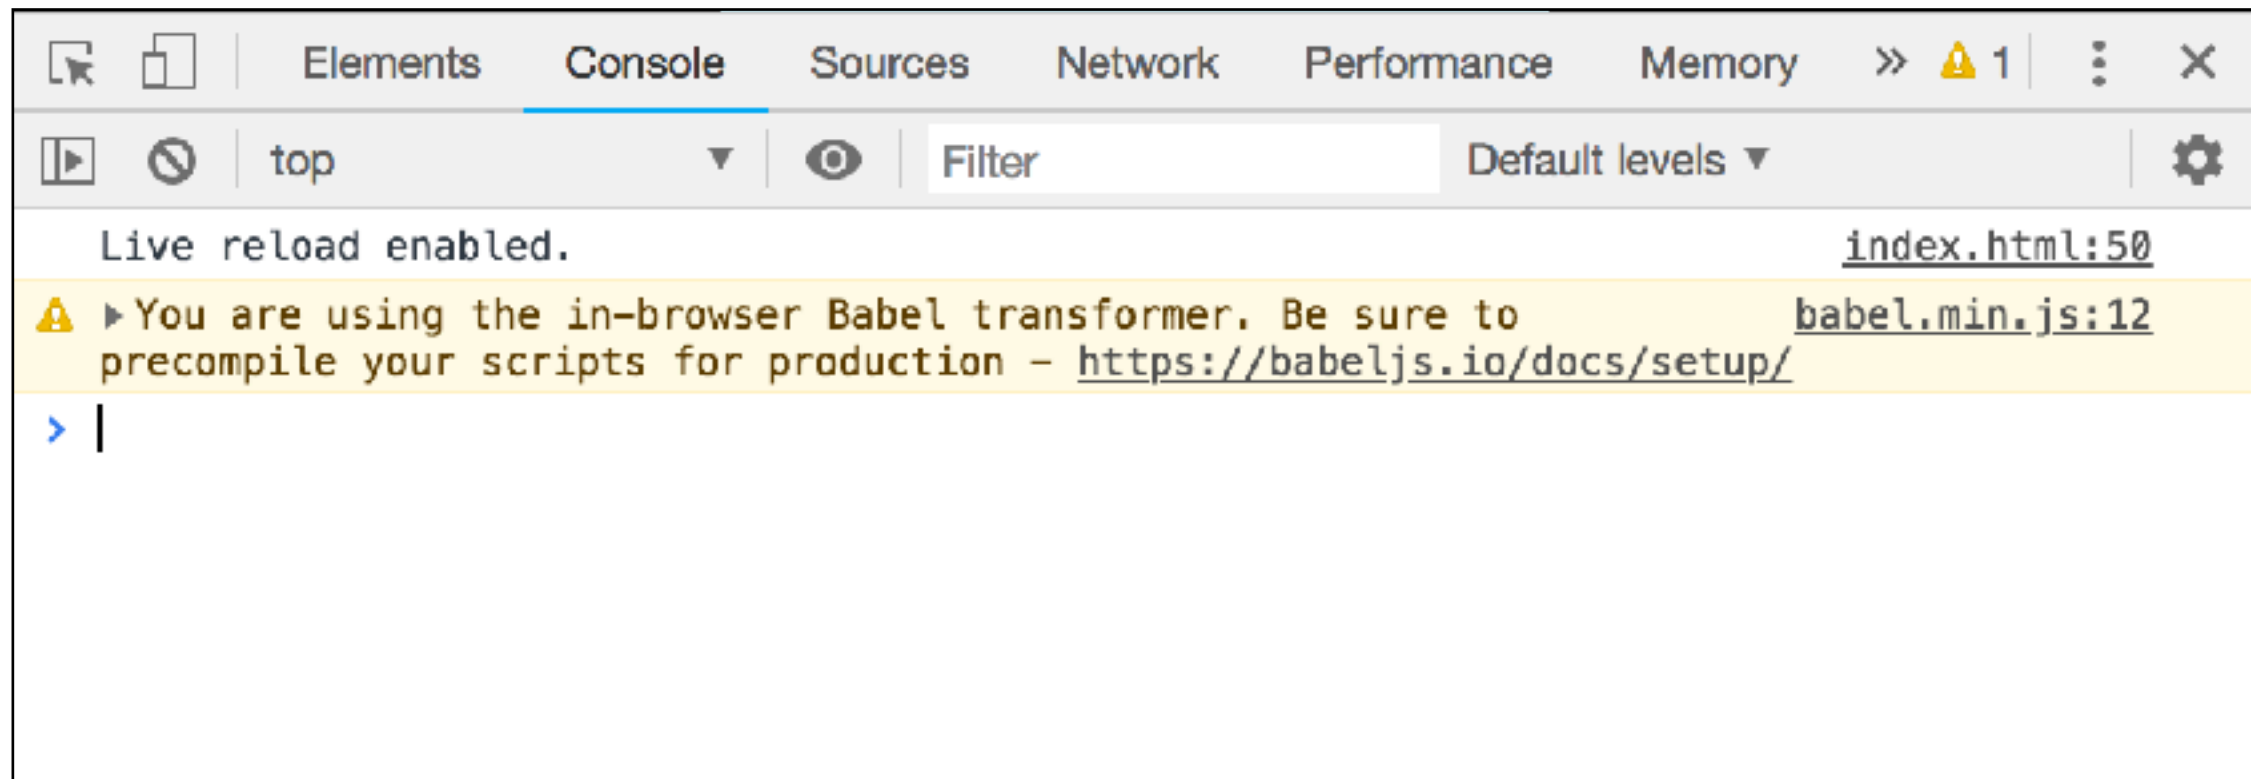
Elements Console Sources Network Performance Memory » ⚠ 1

top ▼ Filter Default levels ▼

Live reload enabled. index.html:50

▶You are using the in-browser Babel transformer. Be sure to precompile your scripts for production - https://babeljs.io/docs/setup/ babel.min.js:12

>